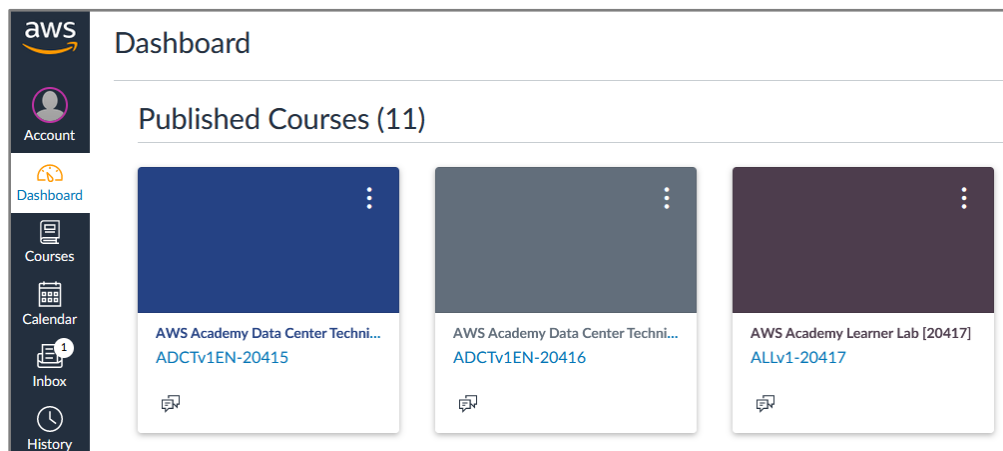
aws

Account

Dashboard

Courses

Calendar

1
Inbox

History

Dashboard

Published Courses (11)

AWS Academy Data Center Techni...
ADCTv1EN-20415

AWS Academy Data Center Techni...
ADCTv1EN-20416

AWS Academy Learner Lab [20417]
ALLv1-20417